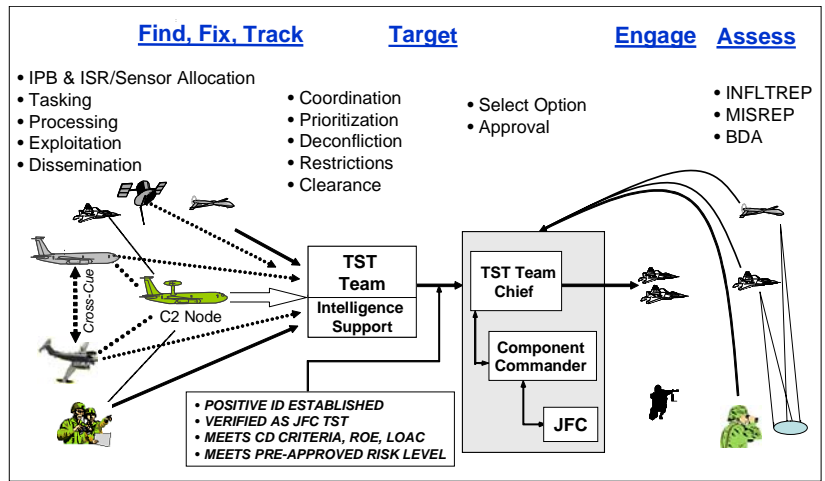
Find, Fix, Track

• IPB & ISR/Sensor Allocation
• Tasking
• Processing
• Exploitation
• Dissemination

Target

• Coordination
• Prioritization
• Deconfliction
• Restrictions
• Clearance

• Select Option
• Approval

Engage

Assess

• INFLTREP
• MISREP
• BDA

Cross-Cue

C2 Node

TST Team

Intelligence Support

TST Team Chief

Component Commander

JFC

• POSITIVE ID ESTABLISHED
• VERIFIED AS JFC TST
• MEETS CD CRITERIA, ROE, LOAC
• MEETS PRE-APPROVED RISK LEVEL